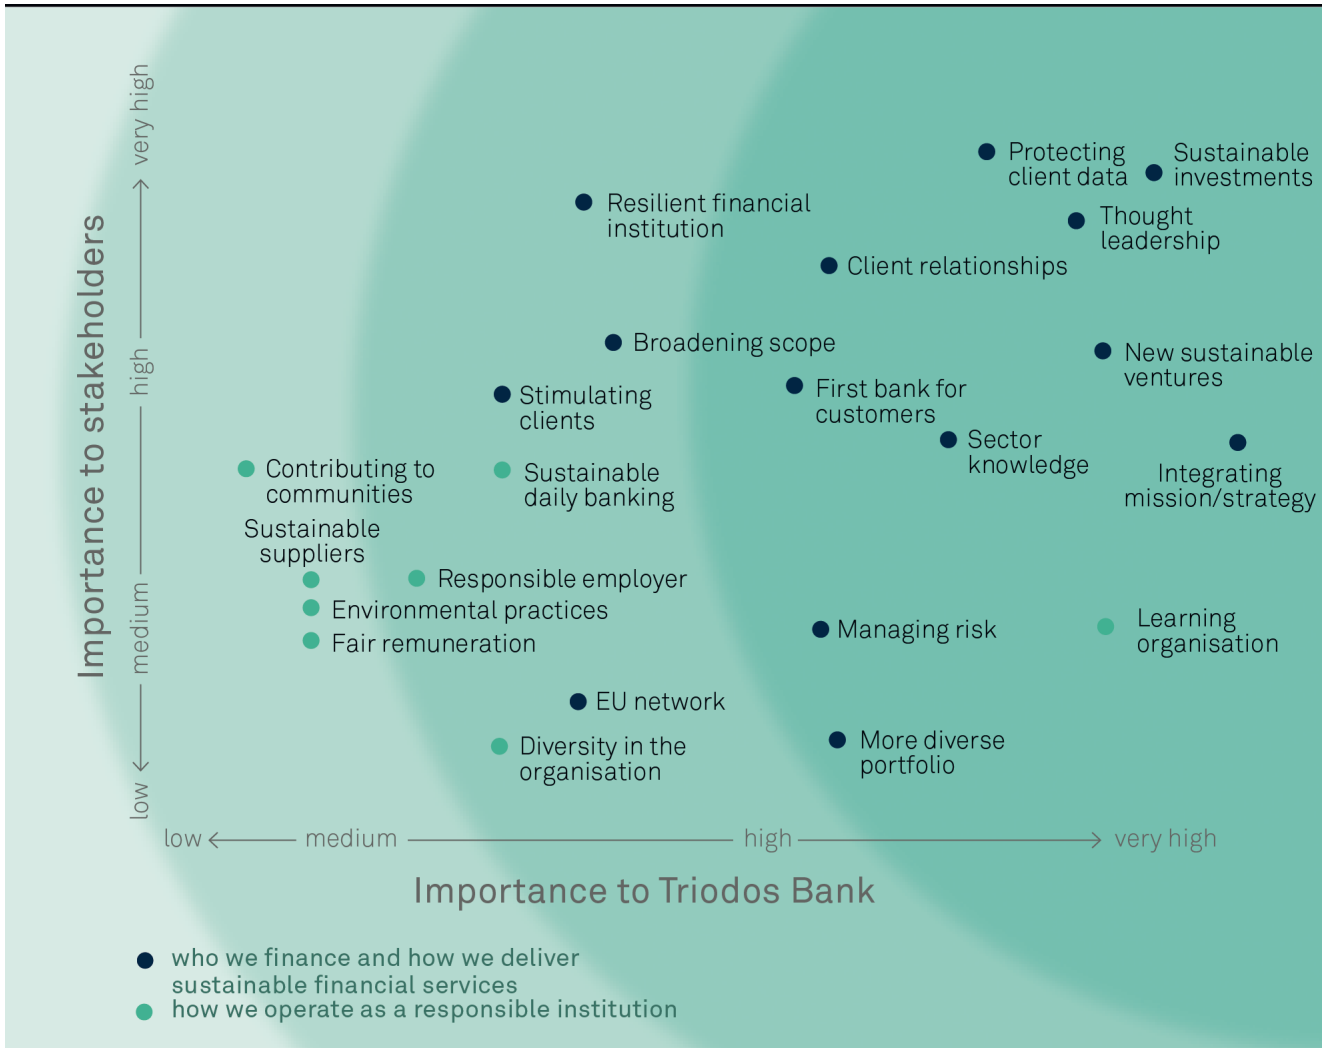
Importance to stakeholders

very high

high

medium

low

Protecting client data

Sustainable investments

Resilient financial institution

Thought leadership

Client relationships

Broadening scope

New sustainable ventures

Stimulating clients

First bank for customers

Sector knowledge

Integrating mission/strategy

Contributing to communities

Sustainable daily banking

Sustainable suppliers

Responsible employer

Environmental practices

Fair remuneration

Managing risk

Learning organisation

EU network

Diversity in the organisation

More diverse portfolio

low medium high very high

Importance to Triodos Bank

who we finance and how we deliver sustainable financial services

how we operate as a responsible institution